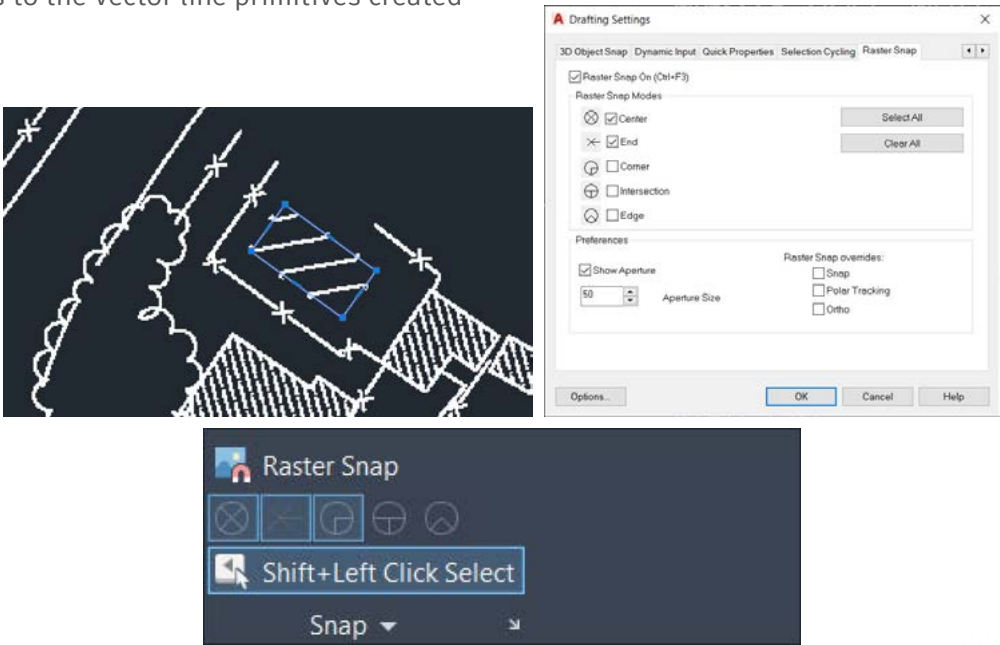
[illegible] to the vector line primitives created

Drafting Settings

3D Object Snap | Dynamic Input | Quick Properties | Selection Cycling | Raster Snap

Raster Snap On (Ctrl+F3)

Raster Snap Modes

Center

End

Corner

Intersection

Edge

Select All

Clear All

Preferences

Show Aperture

50

Aperture Size

Raster Snap overrides:

Snap

Polar Tracking

Ortho

Options...

OK

Cancel

Help

Raster Snap

Shift+Left Click Select

Snap